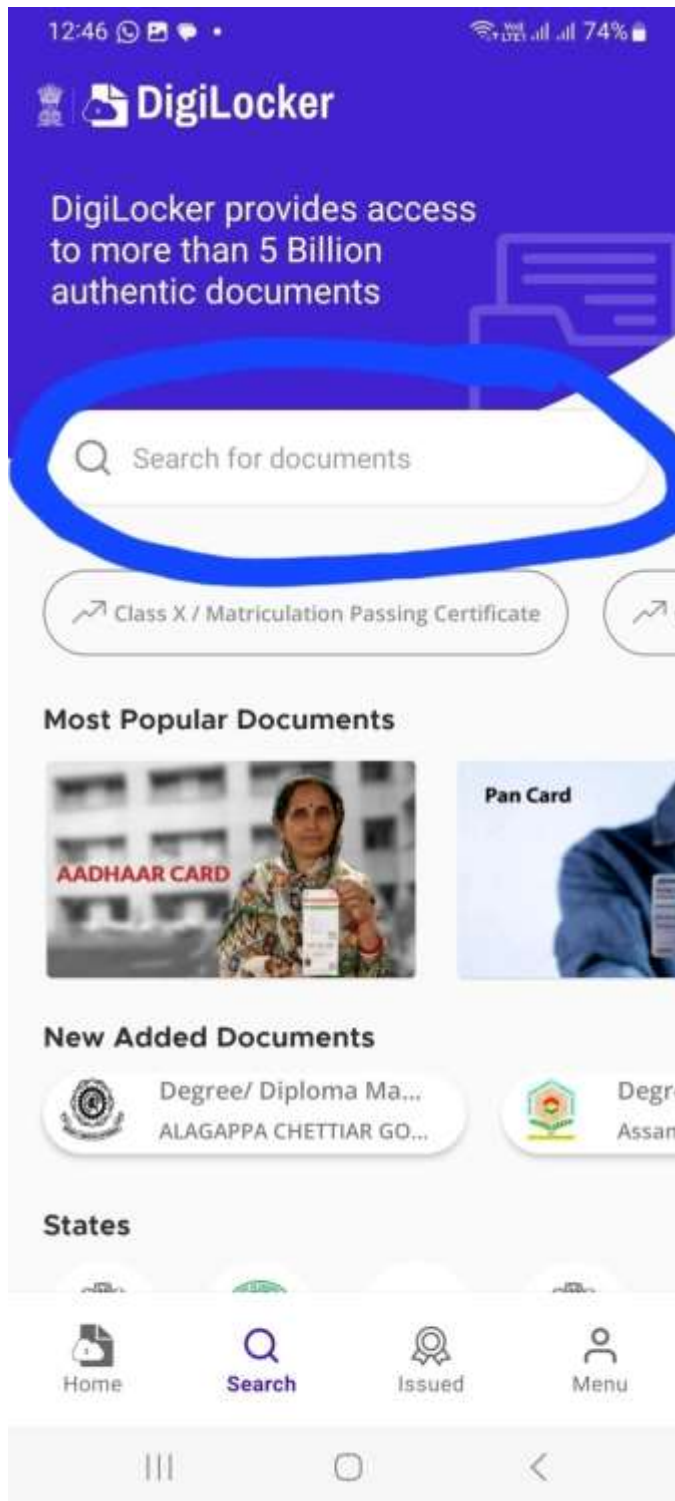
12:46

74%

DigiLocker

DigiLocker provides access to more than 5 Billion authentic documents

Search for documents

Class X / Matriculation Passing Certificate

Most Popular Documents

AADHAAR CARD

Pan Card

New Added Documents

Degree/ Diploma Ma...
ALAGAPPA CHETTIAR GO...

Degr
Assan

States

Home
Search
Issued
Menu